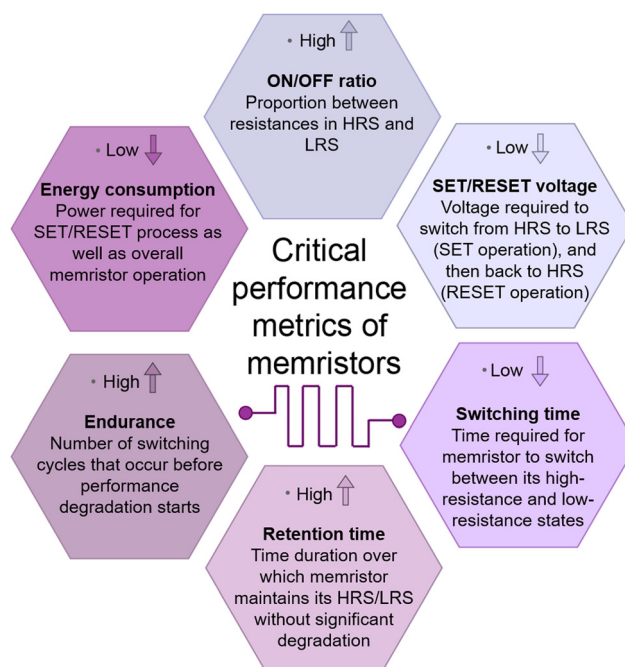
• High ⇧
ON/OFF ratio
Proportion between resistances in HRS and LRS

• Low ⇩
Energy consumption
Power required for SET/RESET process as well as overall memristor operation

• Low ⇩
SET/RESET voltage
Voltage required to switch from HRS to LRS (SET operation), and then back to HRS (RESET operation)

Critical performance metrics of memristors

• High ⇧
Endurance
Number of switching cycles that occur before performance degradation starts

• Low ⇩
Switching time
Time required for memristor to switch between its high-resistance and low-resistance states

• High ⇧
Retention time
Time duration over which memristor maintains its HRS/LRS without significant degradation